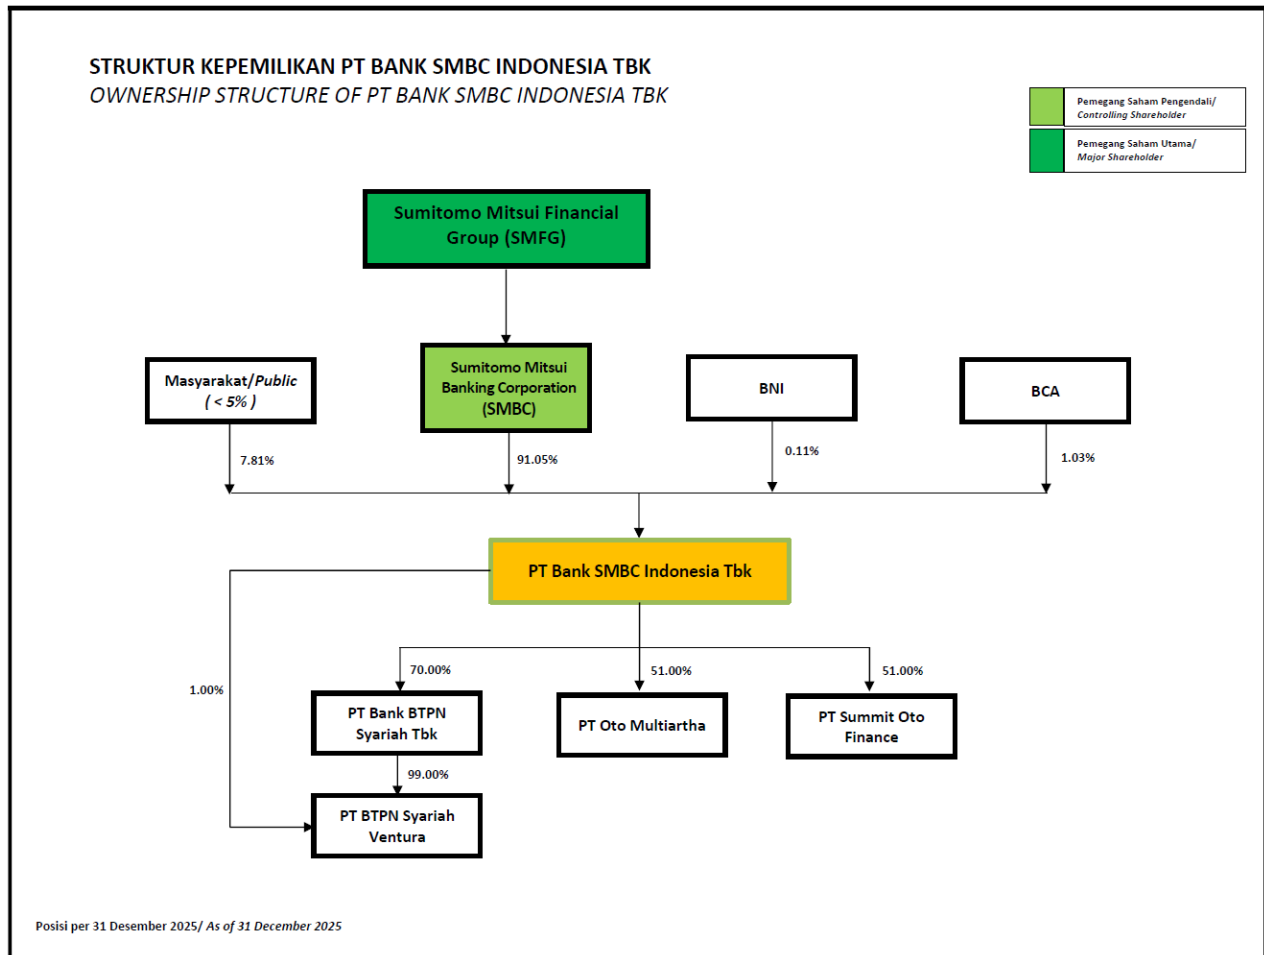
STRUKTUR KEPEMILIKAN PT BANK SMBC INDONESIA TBK
OWNERSHIP STRUCTURE OF PT BANK SMBC INDONESIA TBK

Pemegang Saham Pengendali/ Controlling Shareholder

Pemegang Saham Utama/ Major Shareholder

Sumitomo Mitsui Financial Group (SMFG)

Masyarakat/Public ( < 5% )

7.81%

Sumitomo Mitsui Banking Corporation (SMBC)

91.05%

BNI

0.11%

BCA

1.03%

PT Bank SMBC Indonesia Tbk

1.00%

70.00%

PT Bank BTPN Syariah Tbk

99.00%

PT BTPN Syariah Ventura

51.00%

PT Oto Multiartha

51.00%

PT Summit Oto Finance

Posisi per 31 Desember 2025/ As of 31 December 2025